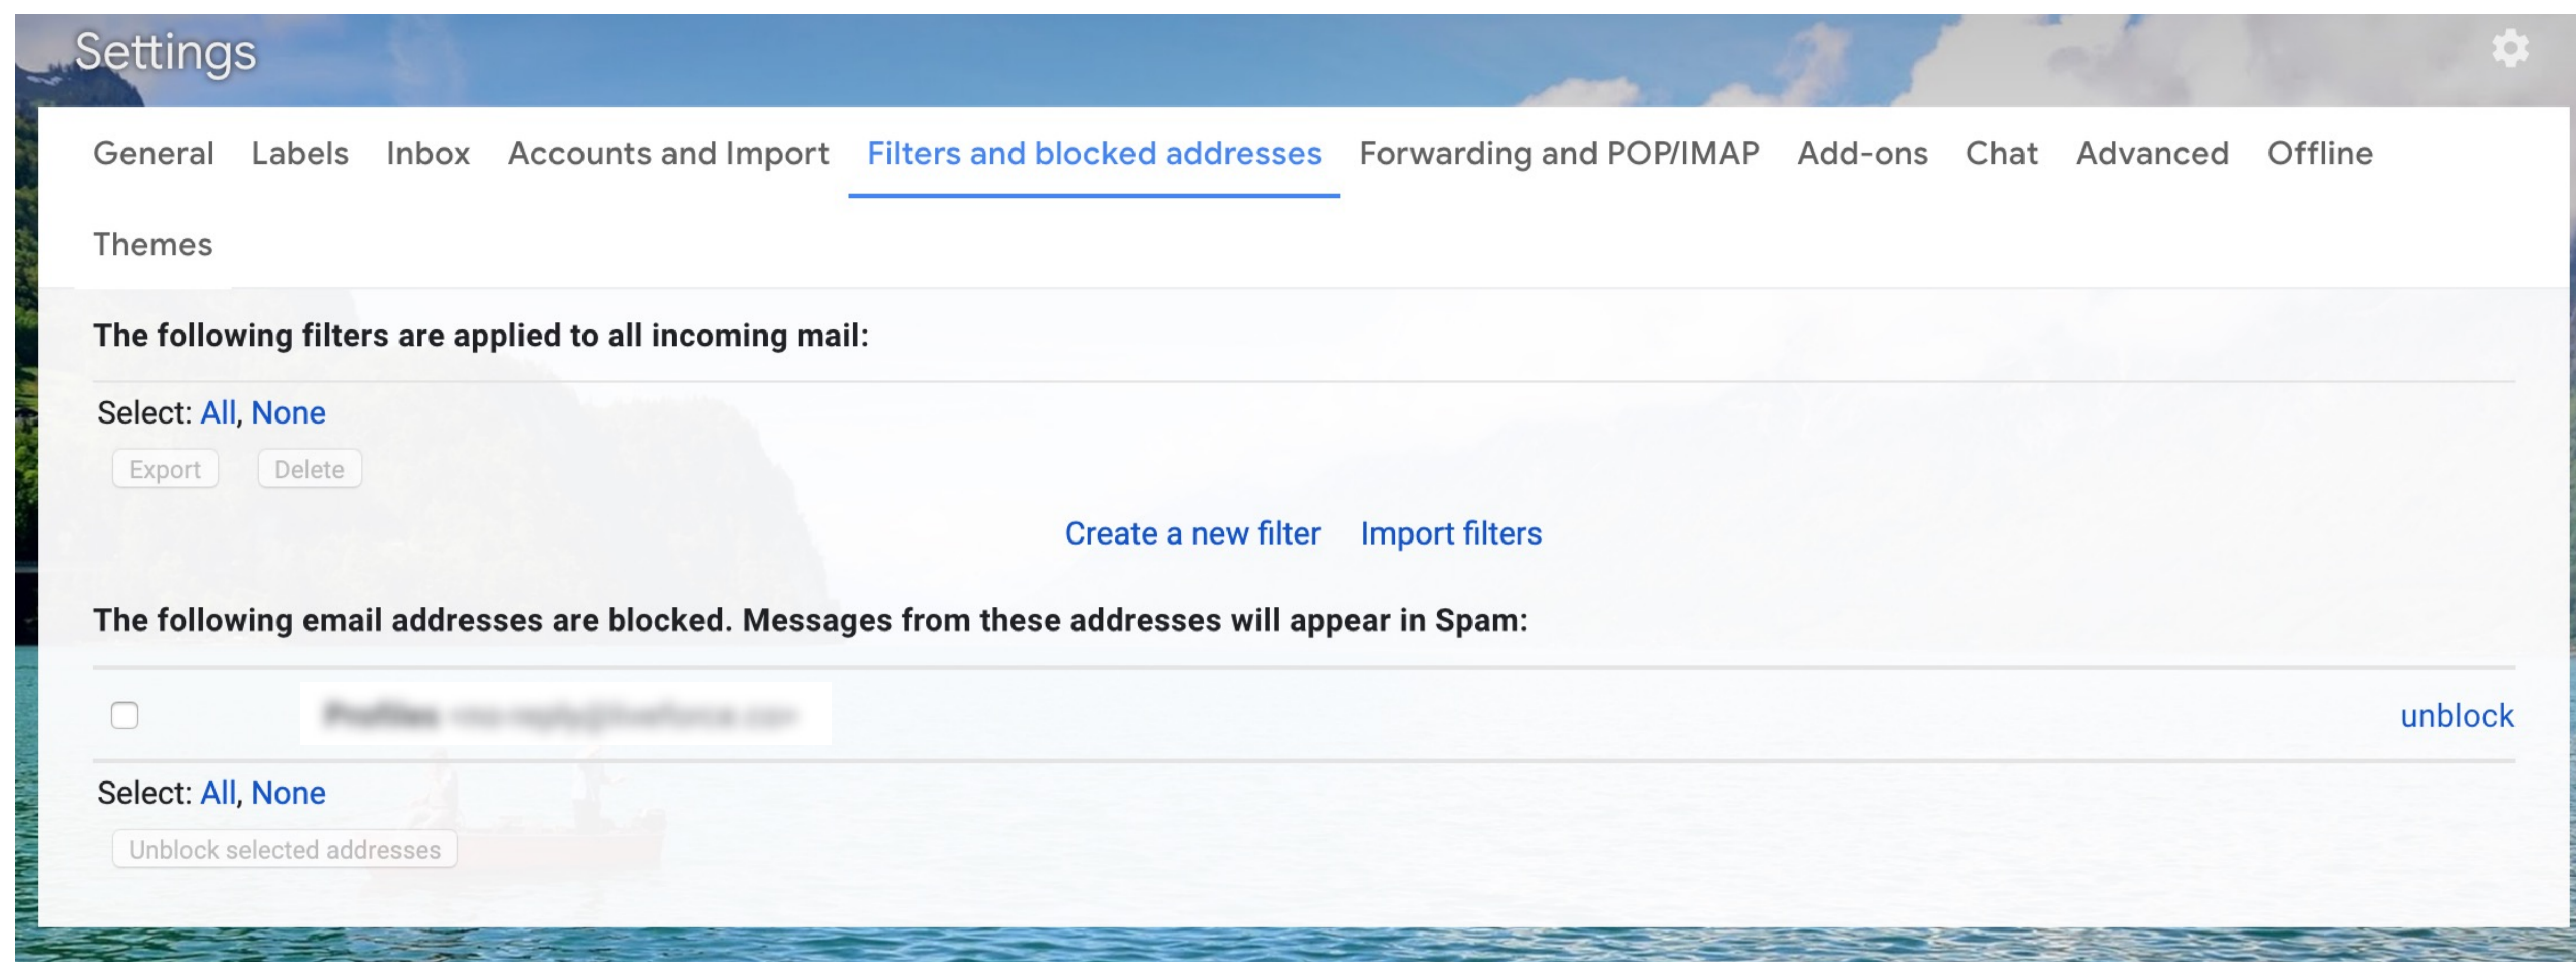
Settings

General Labels Inbox Accounts and Import Filters and blocked addresses Forwarding and POP/IMAP Add-ons Chat Advanced Offline Themes

The following filters are applied to all incoming mail:

Select: All, None

Export Delete

Create a new filter Import filters

The following email addresses are blocked. Messages from these addresses will appear in Spam:

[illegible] unblock

Select: All, None

Unblock selected addresses